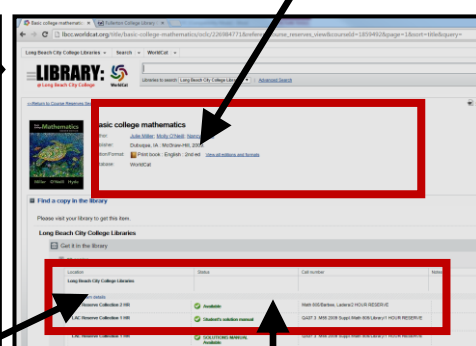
Basic college mathematics ×   Fullerton College Library ×

lbcc.worldcat.org/title/basic-college-mathematics/oclc/226984771&referer=course_reserves_view&courseid=18594928&page=1&loc=title&query=

Long Beach City College Libraries ▾   Search ▾   WorldCat ▾

LIBRARY:
at Long Beach City College
WorldCat

Libraries to search: Long Beach City College Libraries ▾   Advanced Search

<< Return to Course Reserves Search

Basic College Mathematics
Miller O'Neill Hyde

Basic college mathematics

Author: Julie Miller; Molly O'Neill; Nancy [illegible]
Publisher: Dubuque, IA : McGraw-Hill, 2008
Edition/Format: Print book : English : 2nd ed. View all editions and formats
Database: WorldCat

Find a copy in the library

Please visit your library to get this item.

Long Beach City College Libraries

Get It in the Library

| Location | Status | Call number | Notes |
|---|---|---|---|
| Long Beach City College Libraries | | | |
| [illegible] details | | | |
| LAC Reserve Collection 1 HR | Available | Math 600 Barbee, Lederer 2 HOUR RESERVE | |
| LAC Reserve Collection 1 HR | Student's solution manual | QA37.3 .M56 2008 Suppl Math 600 Library 1 HOUR RESERVE | |
| LAC Reserve Collection 1 HR | SOLUTIONS MANUAL Available | | |